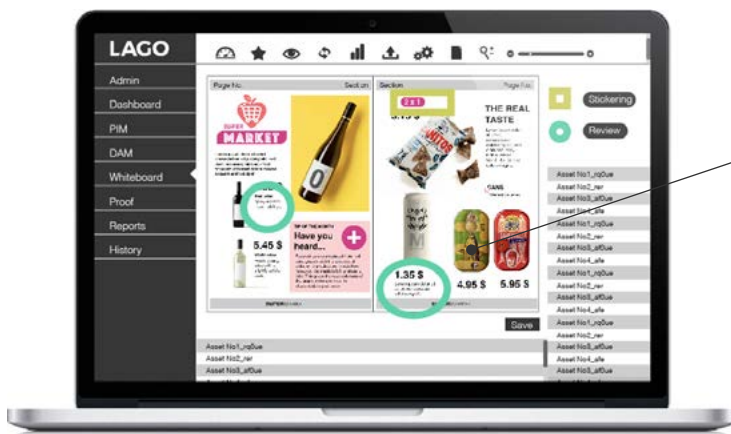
LAGO

Admin
Dashboard
PIM
DAM
Whiteboard
Proof
Reports
History

Page No.
Section
Section
Page No.

SUPER
MARKET

5.45 $

Have you heard...

2x1

THE REAL TASTE

1.35 $

4.95 $

5.95 $

Stickering
Review

Save

Asset No1_rq0ue
Asset No2_rer
Asset No3_af0ue
Asset No4_afe
Asset No1_rq0ue
Asset No2_rer
Asset No3_af0ue
Asset No4_afe
Asset No1_rq0ue
Asset No2_rer
Asset No3_af0ue
Asset No4_afe
Asset No1_rq0ue
Asset No2_rer
Asset No3_af0ue
Asset No4_afe

Asset No1_rq0ue
Asset No2_rer
Asset No3_af0ue